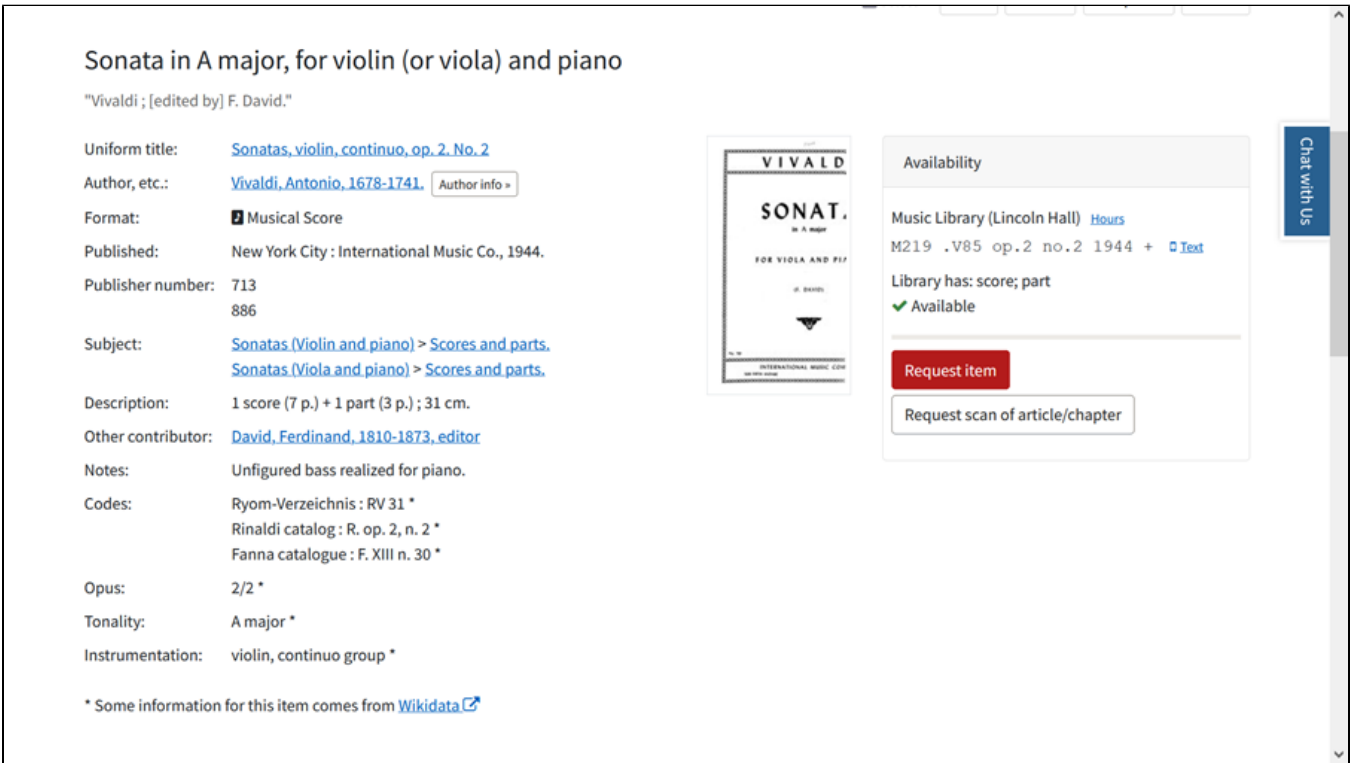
Sonata in A major, for violin (or viola) and piano

"Vivaldi ; [edited by] F. David."

| | |
|---|---|
| Uniform title: | Sonatas, violin, continuo, op. 2. No. 2 |
| Author, etc.: | Vivaldi, Antonio, 1678-1741. Author info » |
| Format: | Musical Score |
| Published: | New York City : International Music Co., 1944. |
| Publisher number: | 713<br>886 |
| Subject: | Sonatas (Violin and piano) > Scores and parts.<br>Sonatas (Viola and piano) > Scores and parts. |
| Description: | 1 score (7 p.) + 1 part (3 p.) ; 31 cm. |
| Other contributor: | David, Ferdinand, 1810-1873, editor |
| Notes: | Unfigured bass realized for piano. |
| Codes: | Ryom-Verzeichnis : RV 31 *<br>Rinaldi catalog : R. op. 2, n. 2 *<br>Fanna catalogue : F. XIII n. 30 * |
| Opus: | 2/2 * |
| Tonality: | A major * |
| Instrumentation: | violin, continuo group * |

* Some information for this item comes from Wikidata

VIVALD
SONAT.
in A major
FOR VIOLA AND PI
F. DAVID
INTERNATIONAL MUSIC CO

Availability

Music Library (Lincoln Hall) Hours
M219 .V85 op.2 no.2 1944 + Text
Library has: score; part
Available

Request item
Request scan of article/chapter

Chat with Us